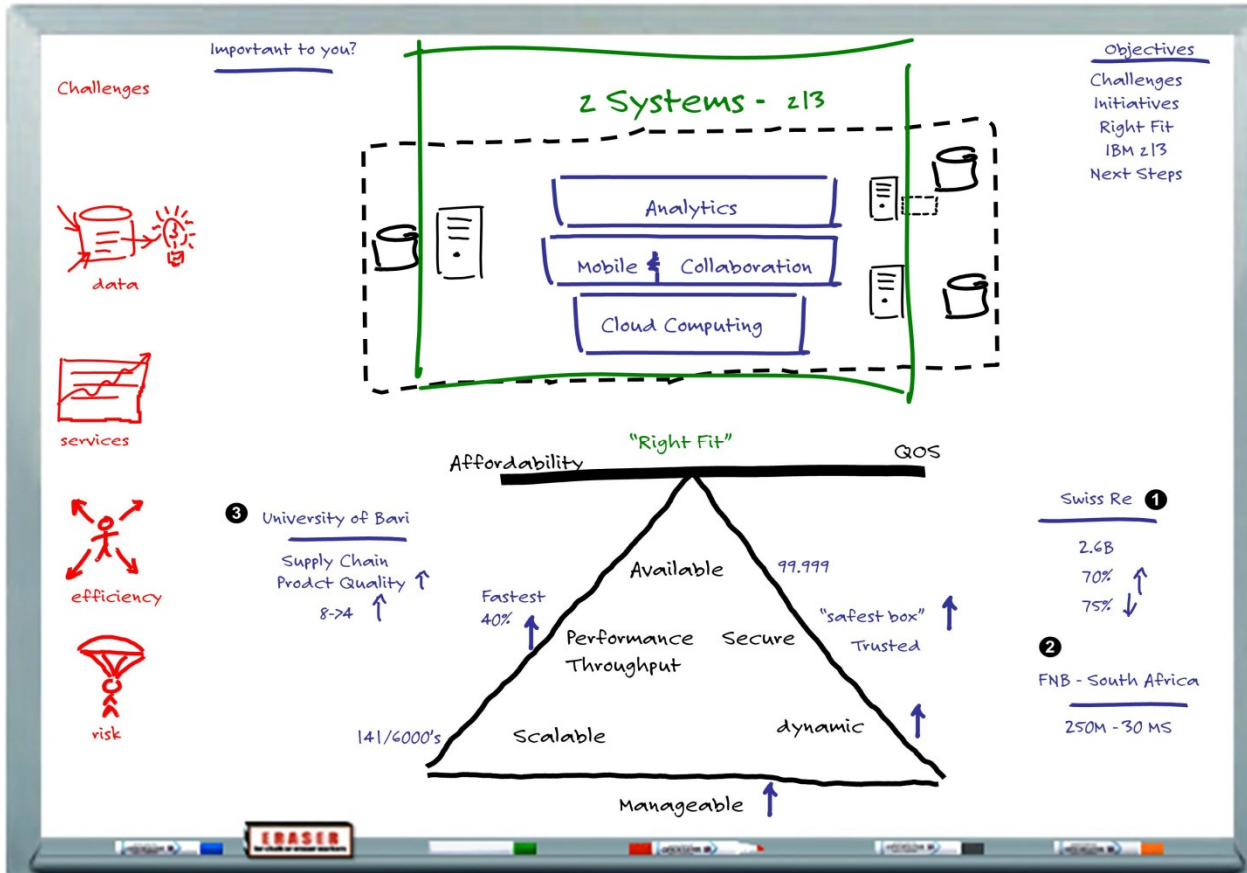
Important to you?

Challenges

z Systems - z13

Analytics

Mobile & Collaboration

Cloud Computing

Objectives

Challenges

Initiatives

Right Fit

IBM z13

Next Steps

data

services

efficiency

risk

"Right Fit"

Affordability

QOS

❸ University of Bari

Supply Chain

Prodct Quality ↑

8->4 ↑

Available

99.999

Fastest

40% ↑

Performance Throughput

Secure

"safest box" ↑

Trusted

141/6000's

Scalable

dynamic ↑

Manageable ↑

Swiss Re ❶

2.6B

70% ↑

75% ↓

❷

FNB - South Africa

250M - 30 MS

ERASER